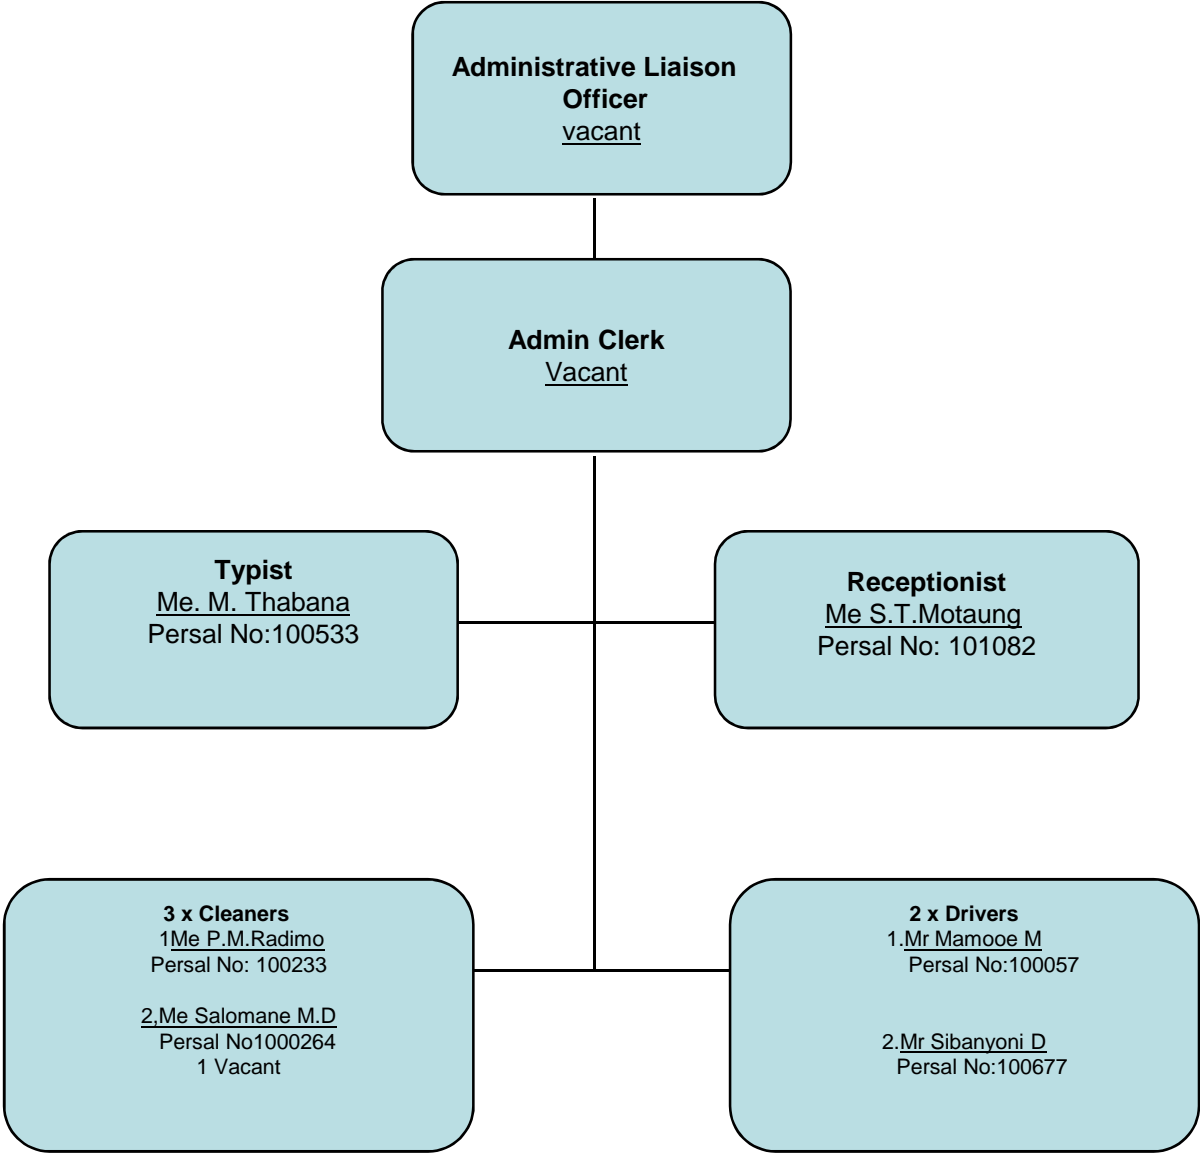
Administrative Liaison Officer
vacant

Admin Clerk
Vacant

Typist
Me. M. Thabana
Persal No:100533

Receptionist
Me S.T.Motaung
Persal No: 101082

3 x Cleaners
1Me P.M.Radimo
Persal No: 100233

2,Me Salomane M.D
Persal No1000264
1 Vacant

2 x Drivers
1.Mr Mamooe M
Persal No:100057

2.Mr Sibanyoni D
Persal No:100677